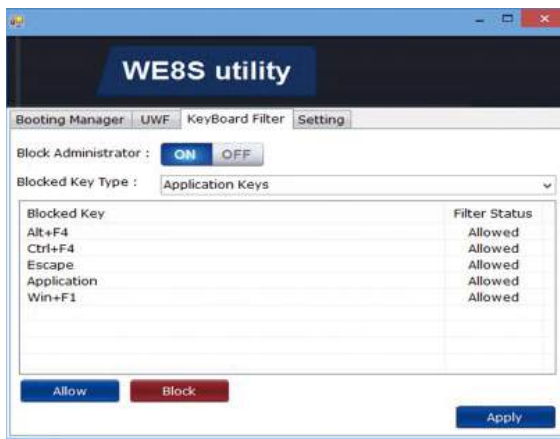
WE8S utility

Booting Manager | UWF | KeyBoard Filter | Setting

Block Administrator : ON OFF

Blocked Key Type : Application Keys

| Blocked Key | Filter Status |
|---|---|
| Alt+F4 | Allowed |
| Ctrl+F4 | Allowed |
| Escape | Allowed |
| Application | Allowed |
| Win+F1 | Allowed |

Allow Block

Apply